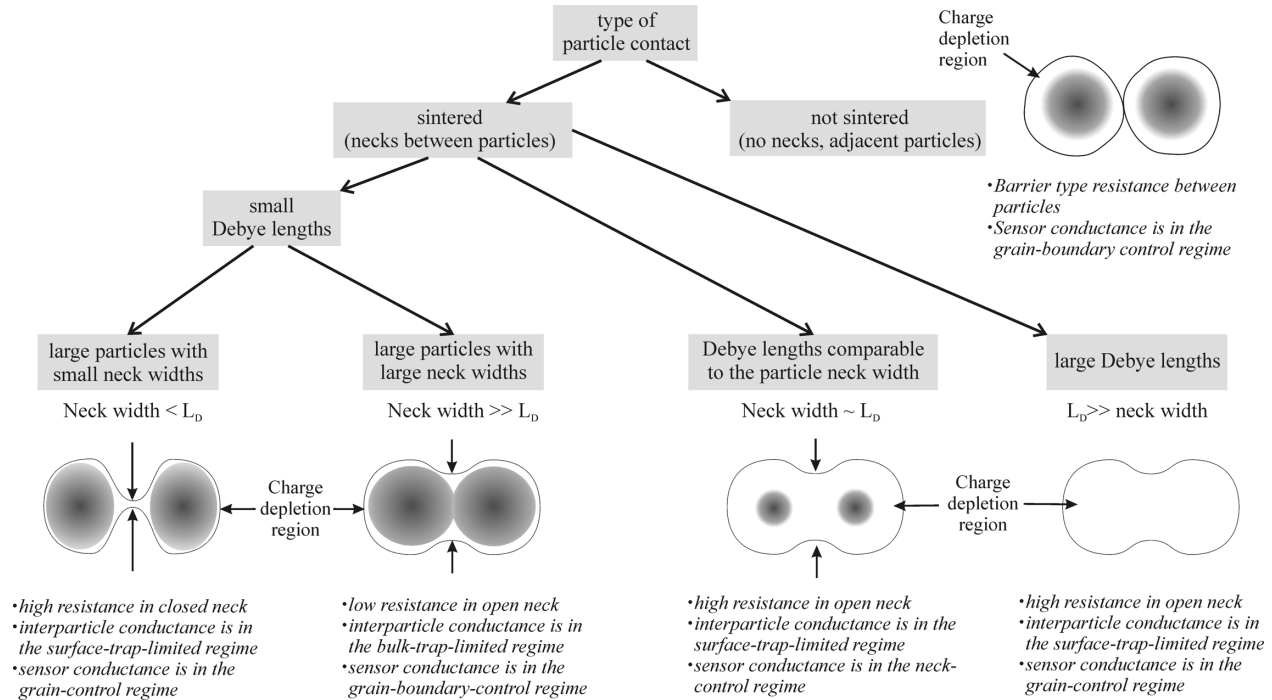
type of particle contact

sintered (necks between particles)

not sintered (no necks, adjacent particles)

Charge depletion region

•Barrier type resistance between particles
•Sensor conductance is in the grain-boundary control regime

small Debye lengths

large particles with small neck widths

Neck width < $L_D$

large particles with large neck widths

Neck width >> $L_D$

Debye lengths comparable to the particle neck width

Neck width ~ $L_D$

large Debye lengths

$L_D$>> neck width

Charge depletion region

Charge depletion region

•high resistance in closed neck
•interparticle conductance is in the surface-trap-limited regime
•sensor conductance is in the grain-control regime

•low resistance in open neck
•interparticle conductance is in the bulk-trap-limited regime
•sensor conductance is in the grain-boundary-control regime

•high resistance in open neck
•interparticle conductance is in the surface-trap-limited regime
•sensor conductance is in the neck-control regime

•high resistance in open neck
•interparticle conductance is in the surface-trap-limited regime
•sensor conductance is in the grain-control regime